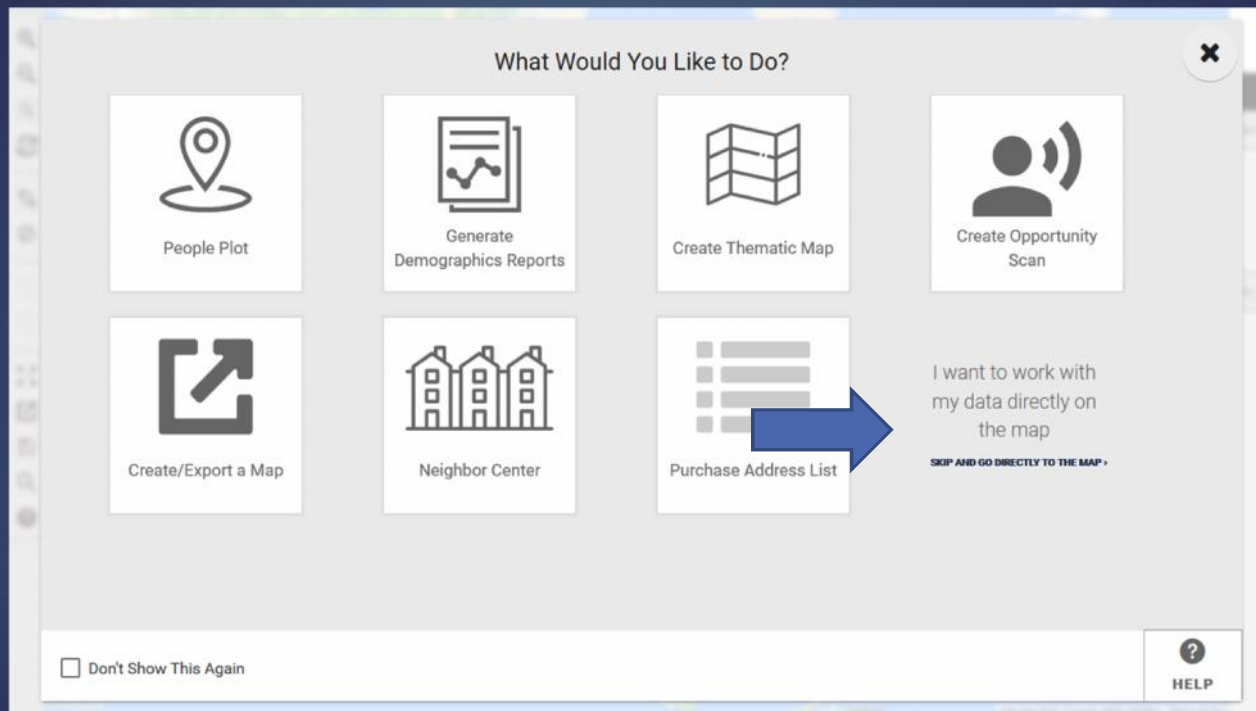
What Would You Like to Do?

People Plot

Generate Demographics Reports

Create Thematic Map

Create Opportunity Scan

Create/Export a Map

Neighbor Center

Purchase Address List

I want to work with my data directly on the map

SKIP AND GO DIRECTLY TO THE MAP ›

Don't Show This Again

HELP